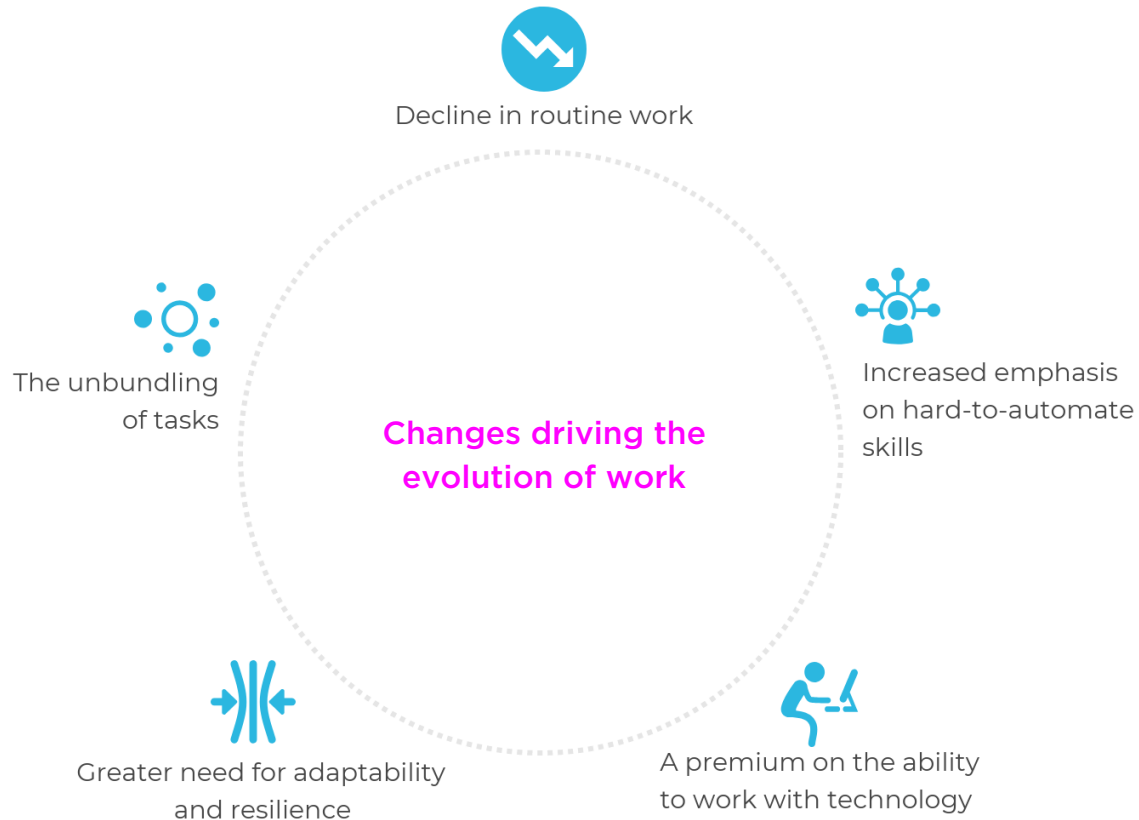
Decline in routine work

The unbundling of tasks

Changes driving the evolution of work

Increased emphasis on hard-to-automate skills

Greater need for adaptability and resilience

A premium on the ability to work with technology